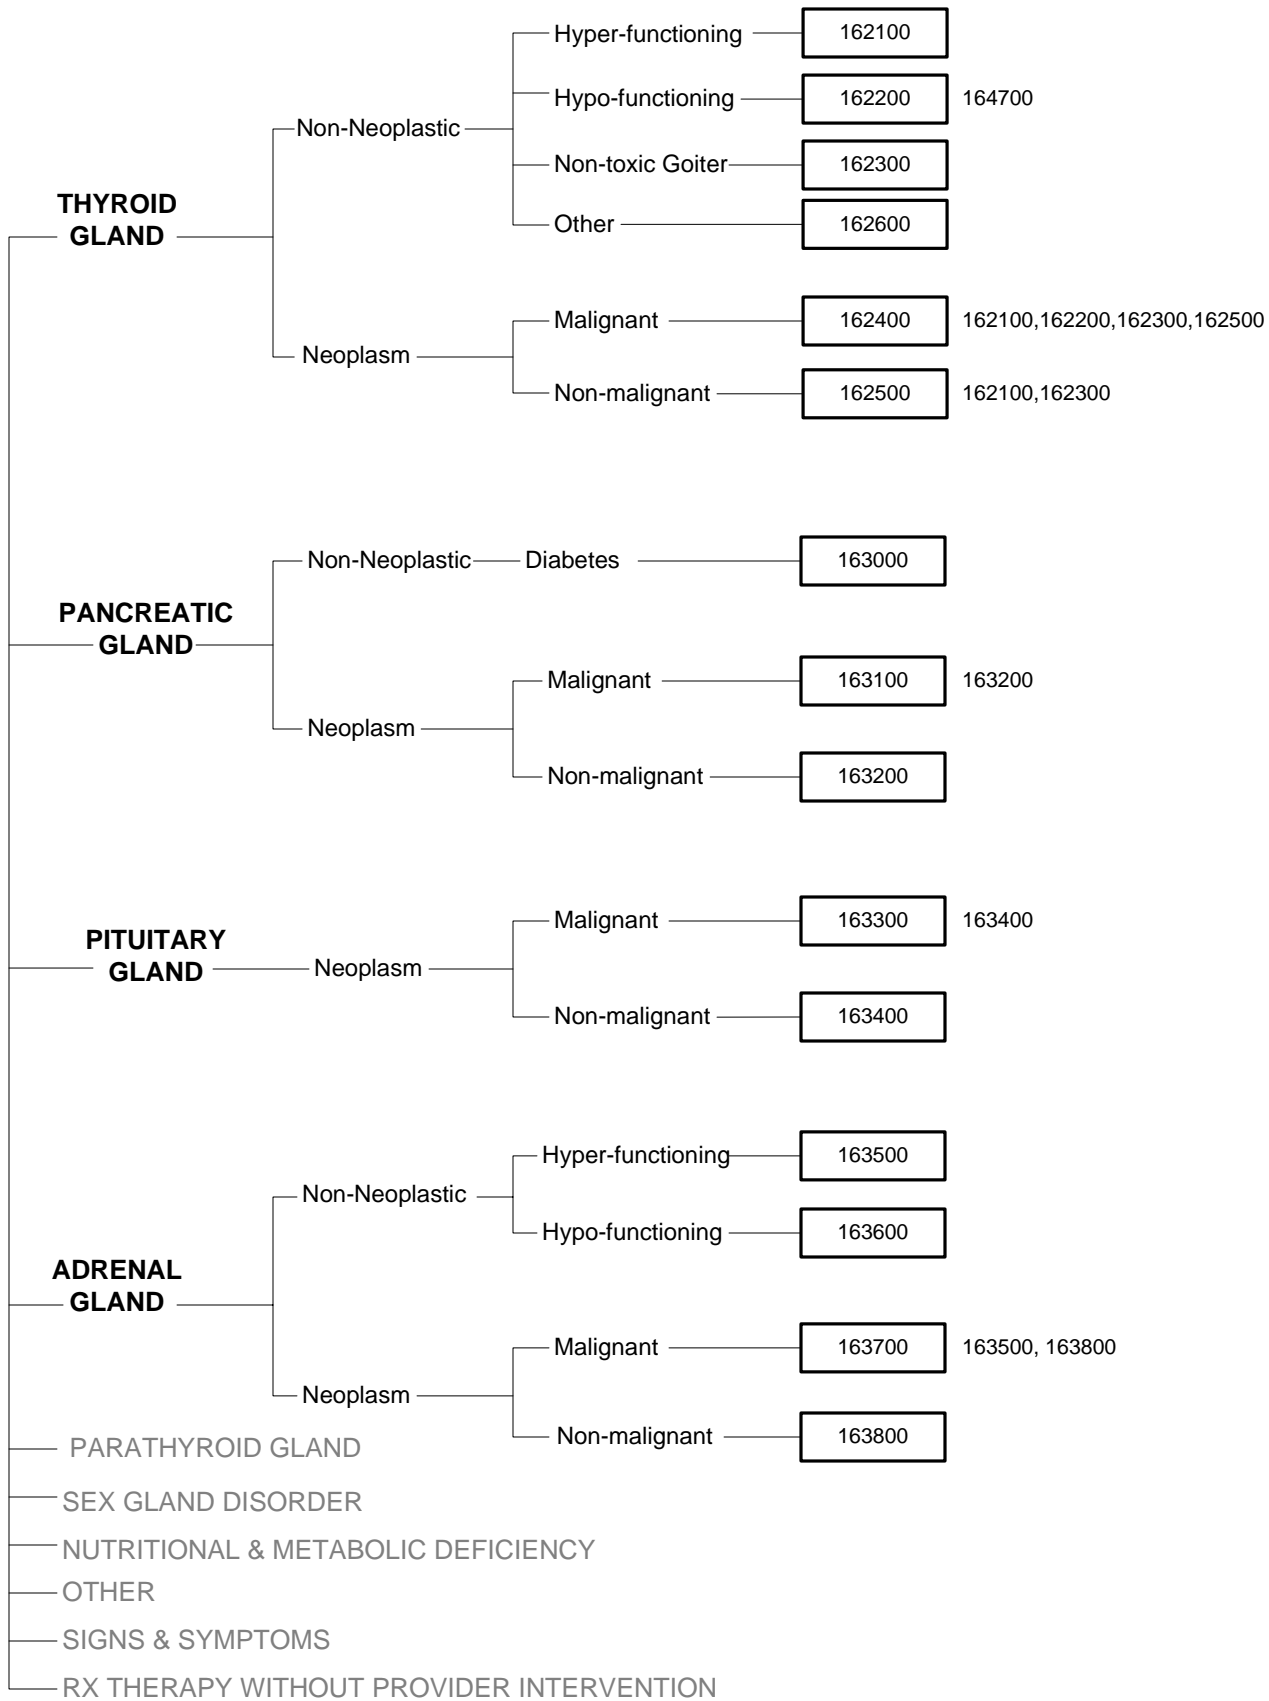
THYROID GLAND

Non-Neoplastic

Hyper-functioning 162100

Hypo-functioning 162200 164700

Non-toxic Goiter 162300

Other 162600

Neoplasm

Malignant 162400 162100,162200,162300,162500

Non-malignant 162500 162100,162300

PANCREATIC GLAND

Non-Neoplastic Diabetes 163000

Neoplasm

Malignant 163100 163200

Non-malignant 163200

PITUITARY GLAND

Neoplasm

Malignant 163300 163400

Non-malignant 163400

ADRENAL GLAND

Non-Neoplastic

Hyper-functioning 163500

Hypo-functioning 163600

Neoplasm

Malignant 163700 163500, 163800

Non-malignant 163800

PARATHYROID GLAND

SEX GLAND DISORDER

NUTRITIONAL & METABOLIC DEFICIENCY

OTHER

SIGNS & SYMPTOMS

RX THERAPY WITHOUT PROVIDER INTERVENTION